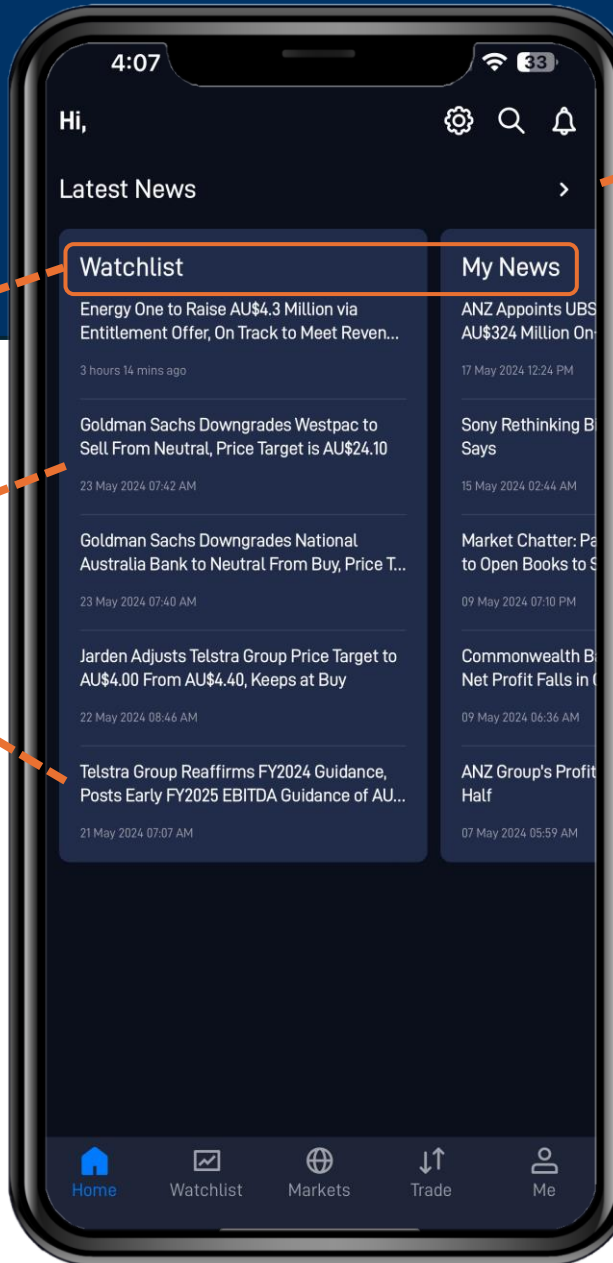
4:07
33

Hi,

Latest News >

Watchlist

Energy One to Raise AU$4.3 Million via Entitlement Offer, On Track to Meet Reven...

3 hours 14 mins ago

Goldman Sachs Downgrades Westpac to Sell From Neutral, Price Target is AU$24.10

23 May 2024 07:42 AM

Goldman Sachs Downgrades National Australia Bank to Neutral From Buy, Price T...

23 May 2024 07:40 AM

Jarden Adjusts Telstra Group Price Target to AU$4.00 From AU$4.40, Keeps at Buy

22 May 2024 08:46 AM

Telstra Group Reaffirms FY2024 Guidance, Posts Early FY2025 EBITDA Guidance of AU...

21 May 2024 07:07 AM

My News

ANZ Appoints UBS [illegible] AU$324 Million On-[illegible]

17 May 2024 12:24 PM

Sony Rethinking B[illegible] Says

15 May 2024 02:44 AM

Market Chatter: Pa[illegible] to Open Books to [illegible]

09 May 2024 07:10 PM

Commonwealth B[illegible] Net Profit Falls in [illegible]

09 May 2024 06:36 AM

ANZ Group's Profit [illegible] Half

07 May 2024 05:59 AM

Home Watchlist Markets Trade Me